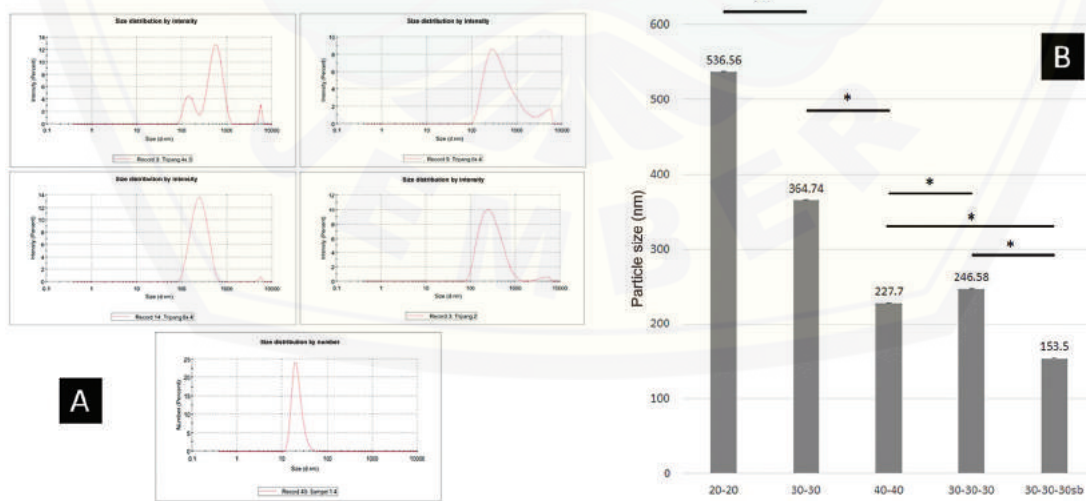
Size distribution by intensity

Intensity (Percent)

Size (d.nm)

Record 3: Tripang 4x 3

Size distribution by intensity

Intensity (Percent)

Size (d.nm)

Record 9: Tripang 6x 4

Size distribution by intensity

Intensity (Percent)

Size (d.nm)

Record 14: Tripang 8x 4

Size distribution by intensity

Intensity (Percent)

Size (d.nm)

Record 3: Tripang 2

Size distribution by number

Number (Percent)

Size (d.nm)

Record 45: Sampel 1 4

A

B

Particle size (nm)

| | |
|---|---|
| 20-20 | 536.56 |
| 30-30 | 364.74 |
| 40-40 | 227.7 |
| 30-30-30 | 246.58 |
| 30-30-30sb | 153.5 |

*
*
*
*

600
500
400
300
200
100
0